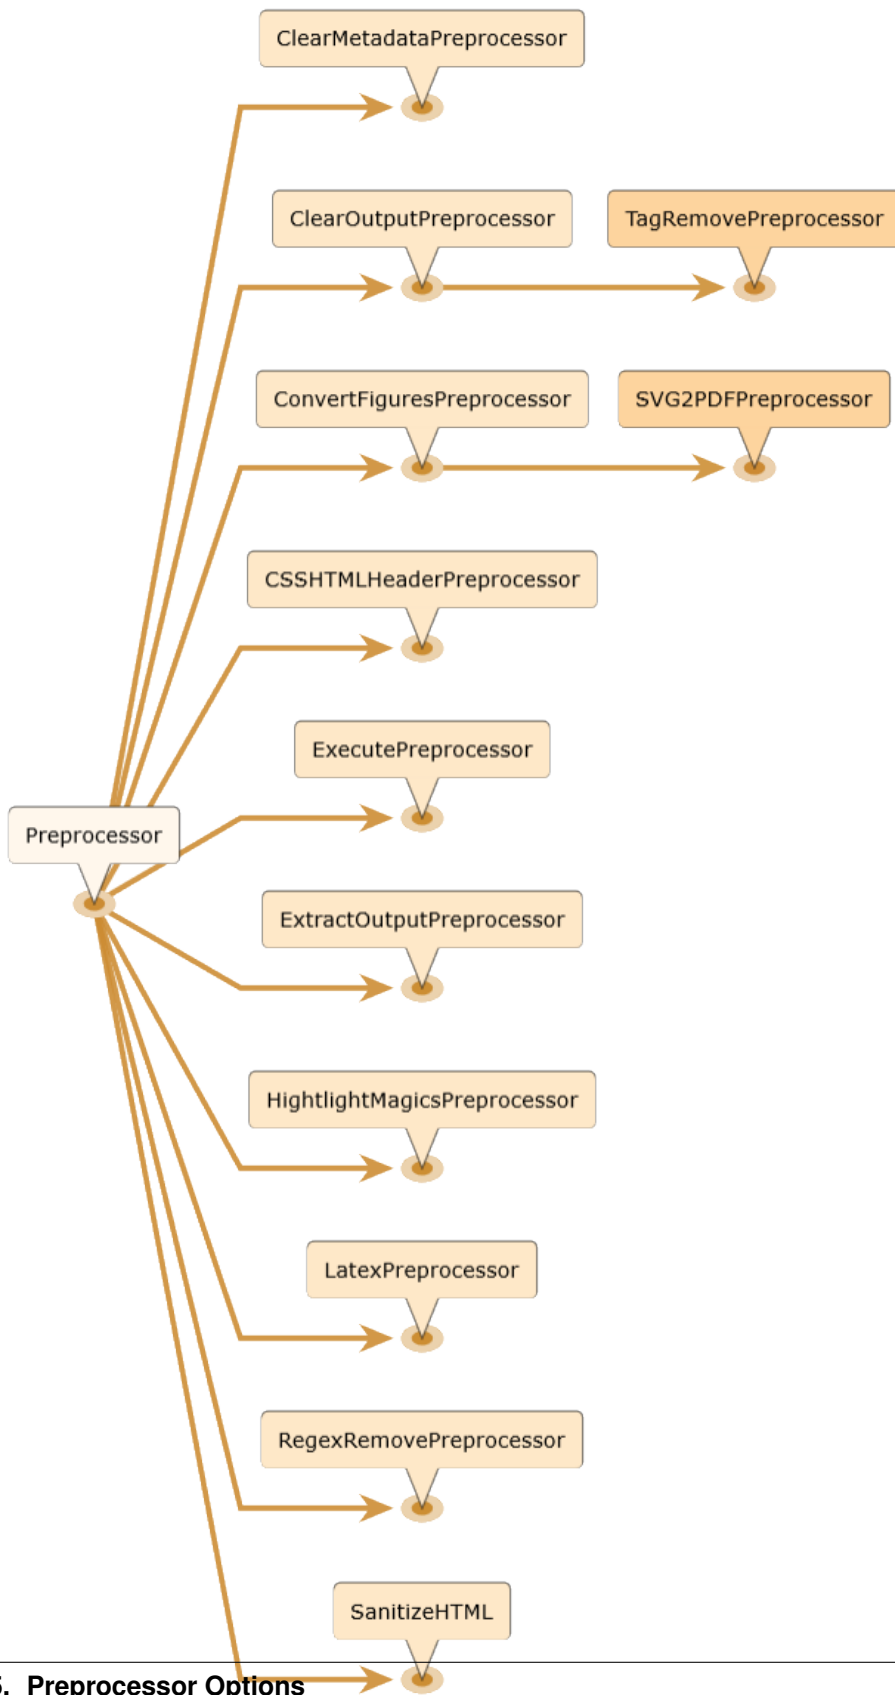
ClearMetadataPreprocessor

ClearOutputPreprocessor

TagRemovePreprocessor

ConvertFiguresPreprocessor

SVG2PDFPreprocessor

CSSHTMLHeaderPreprocessor

ExecutePreprocessor

Preprocessor

ExtractOutputPreprocessor

HightlightMagicsPreprocessor

LatexPreprocessor

RegexRemovePreprocessor

SanitizeHTML

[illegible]. Preprocessor Options